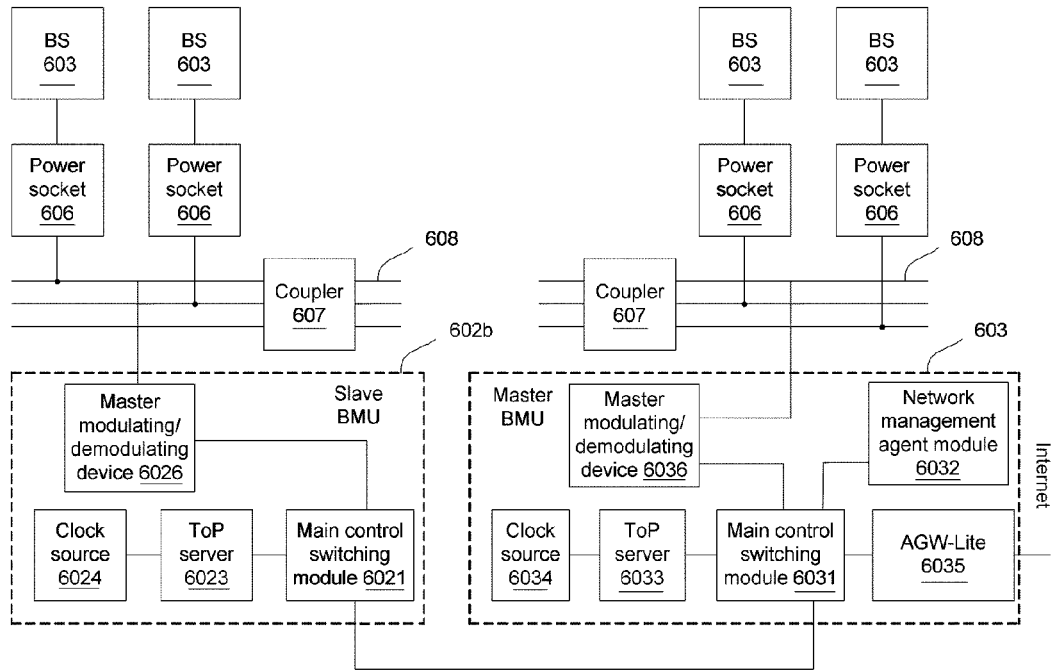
BS
603

BS
603

BS
603

BS
603

Power socket
606

Power socket
606

Power socket
606

Power socket
606

608

608

Coupler
607

Coupler
607

602b

603

Slave BMU

Master modulating/ demodulating device 6026

Master BMU

Master modulating/ demodulating device 6036

Network management agent module
6032

Internet

Clock source
6024

ToP server
6023

Main control switching module 6021

Clock source
6034

ToP server
6033

Main control switching module 6031

AGW-Lite
6035